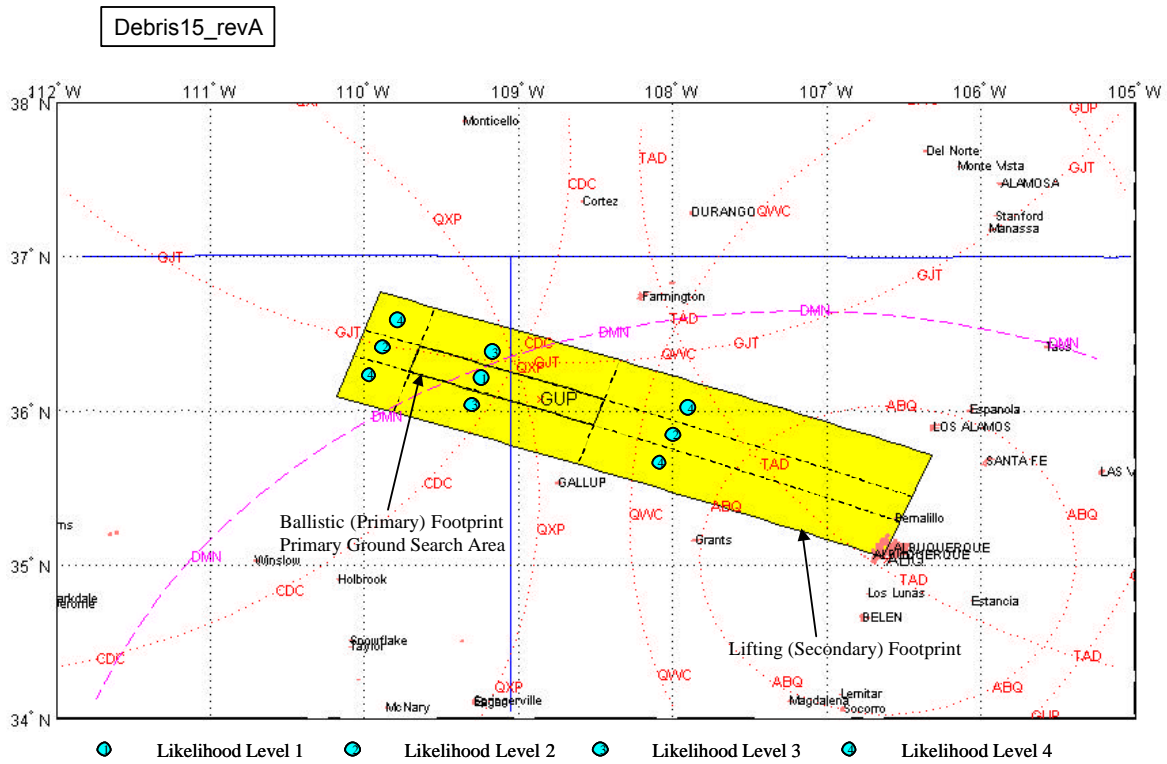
Debris15_revA

112° W 111° W 110° W 109° W 108° W 107° W 106° W 105° W

38° N
37° N
36° N
35° N
34° N

QXP
Monticello
TAD
Del Norte
Monte Vista
GUP
GJT
ALAMOSA
CDC
Cortez
QXP
DURANGO
QWC
Stanford
Manassa
GJT
GJT
Farmington
GJT
DMN
DMN
GJT
TAD
CDC
GJT
QWC
GJT
DMN
Taos
QXP
GUP
ABQ
Espanola
DMN
LOS ALAMOS
TAD
SANTA FE
LAS V
CDC
GALLUP
QWC
ABQ
ABQ
ms
Ballistic (Primary) Footprint
Primary Ground Search Area
QXP
Bernalillo
Grants
DMN
Winslow
ALBUQUERQUE
ABQ
Holbrook
TAD
arkdale
erome
CDC
Los Lunas
Estancia
BELEN
Snowflake
Taylor
Lifting (Secondary) Footprint
CDC
TAD
QWC
ABQ
ABQ
QXP
Lemitar
McNary
Eagar
Springerville
Magdalena
Socorro
GUP

4 Likelihood Level 1
4 Likelihood Level 2
4 Likelihood Level 3
4 Likelihood Level 4